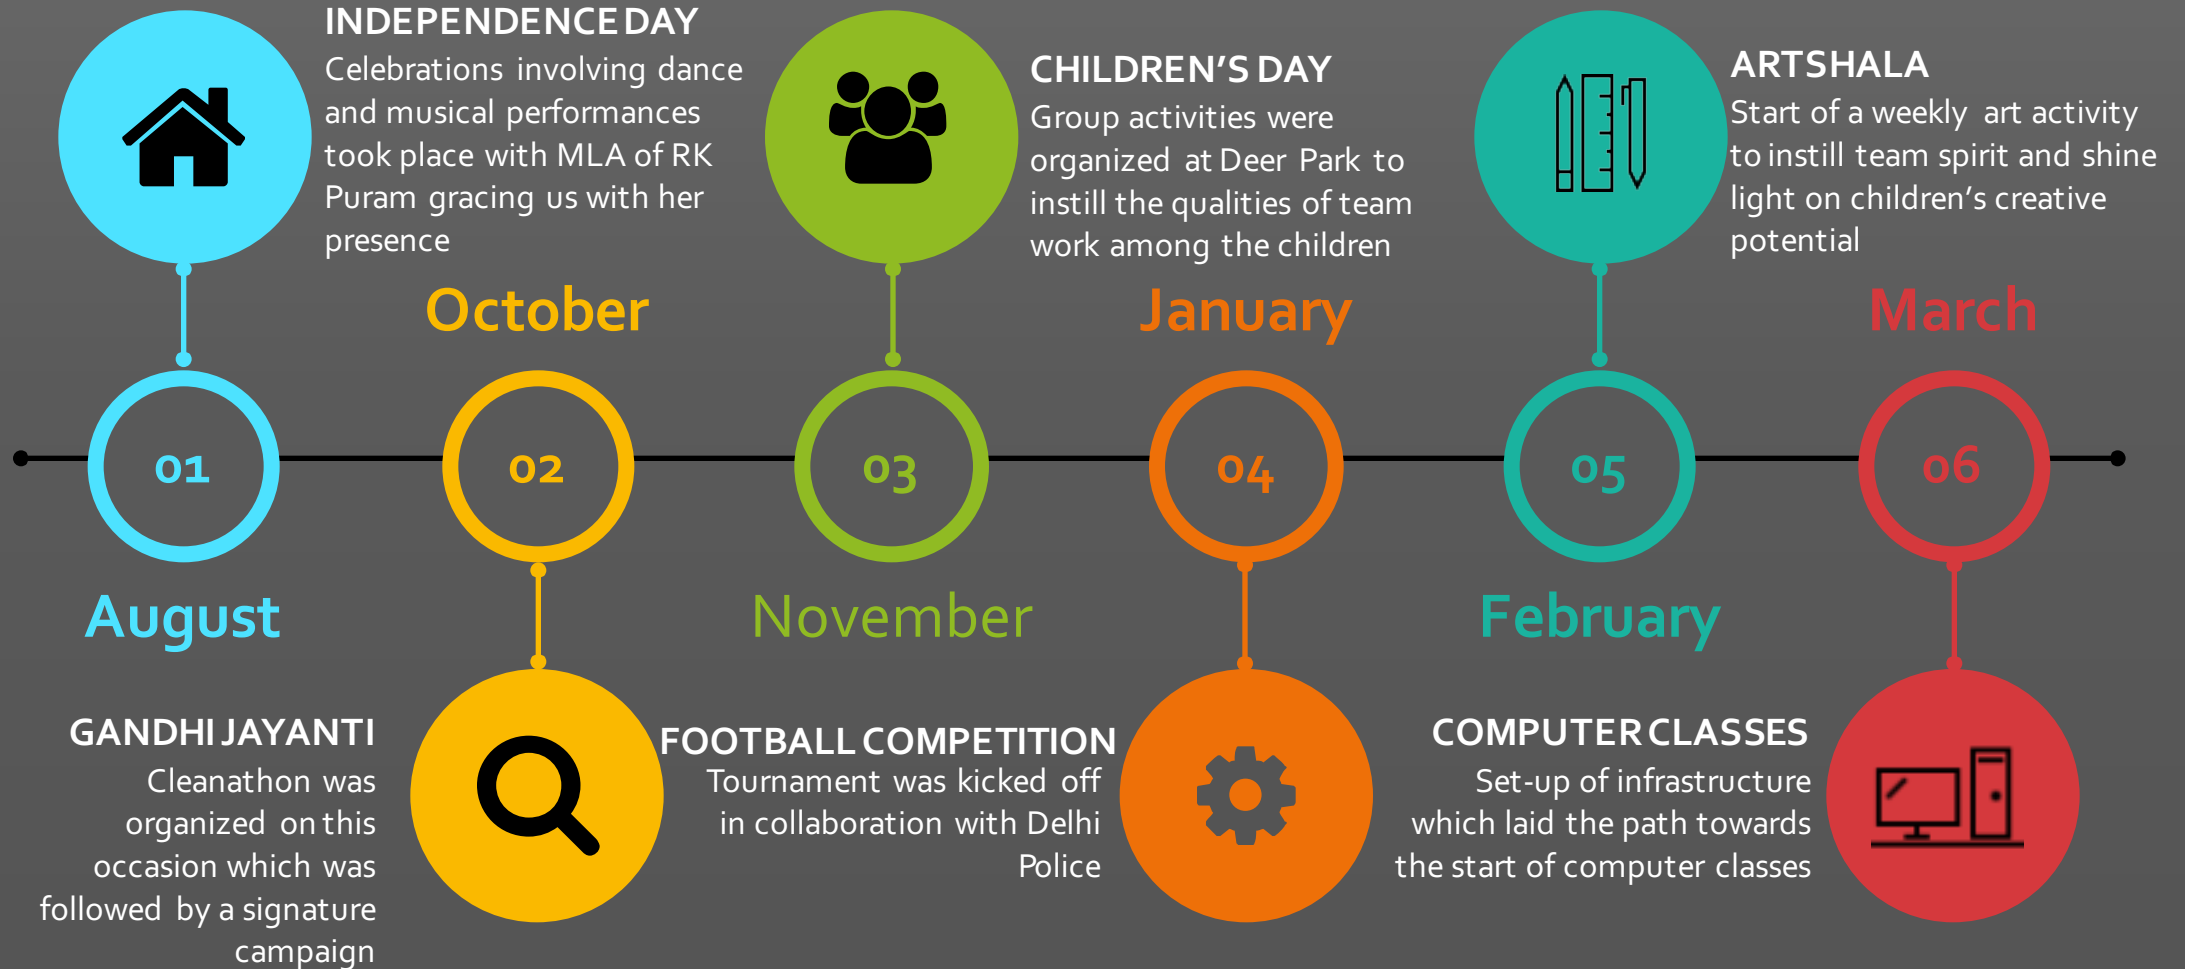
INDEPENDENCE DAY
Celebrations involving dance and musical performances took place with MLA of RK Puram gracing us with her presence

CHILDREN'S DAY
Group activities were organized at Deer Park to instill the qualities of team work among the children

ARTSHALA
Start of a weekly art activity to instill team spirit and shine light on children's creative potential

October

January

March

01

02

03

04

05

06

August

November

February

GANDHI JAYANTI
Cleanathon was organized on this occasion which was followed by a signature campaign

FOOTBALL COMPETITION
Tournament was kicked off in collaboration with Delhi Police

COMPUTER CLASSES
Set-up of infrastructure which laid the path towards the start of computer classes